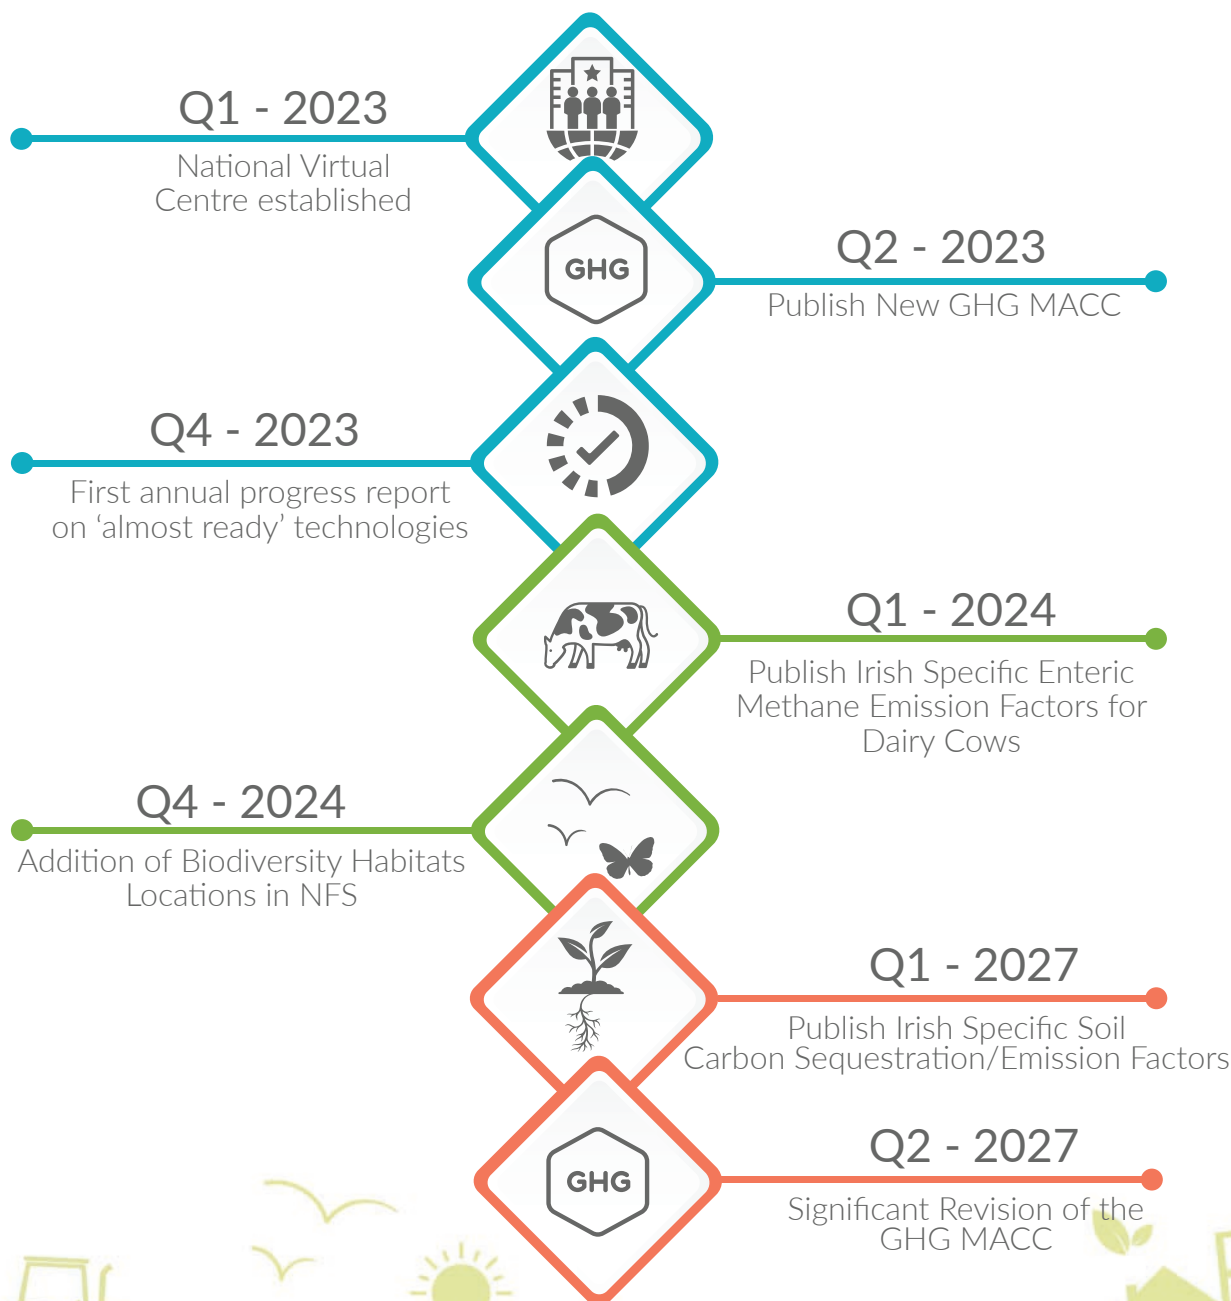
Q1 - 2023
National Virtual Centre established

GHG

Q2 - 2023
Publish New GHG MACC

Q4 - 2023
First annual progress report on 'almost ready' technologies

Q1 - 2024
Publish Irish Specific Enteric Methane Emission Factors for Dairy Cows

Q4 - 2024
Addition of Biodiversity Habitats Locations in NFS

Q1 - 2027
Publish Irish Specific Soil Carbon Sequestration/Emission Factors

GHG

Q2 - 2027
Significant Revision of the GHG MACC